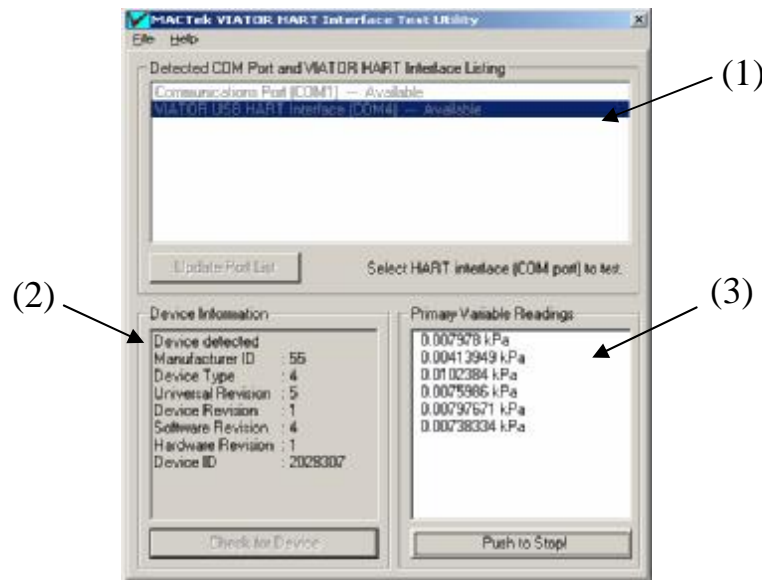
MACTek VIATOR HART Interface Test Utility
File Help
Detected COM Port and VIATOR HART Interface Listing
Communications Port (COM1) — Available
VIATOR USB HART Interface (COM4) — Available
(1)
Update Port List
Select HART interface (COM port) to test.
(2)
Device Information
Device detected
Manufacturer ID : 55
Device Type : 4
Universal Revision : 5
Device Revision : 1
Software Revision : 4
Hardware Revision : 1
Device ID : 2028307
Check for Device
(3)
Primary Variable Readings
0.007978 kPa
0.00413949 kPa
0.0102384 kPa
0.0075986 kPa
0.00797671 kPa
0.00738334 kPa
Push to Stop!